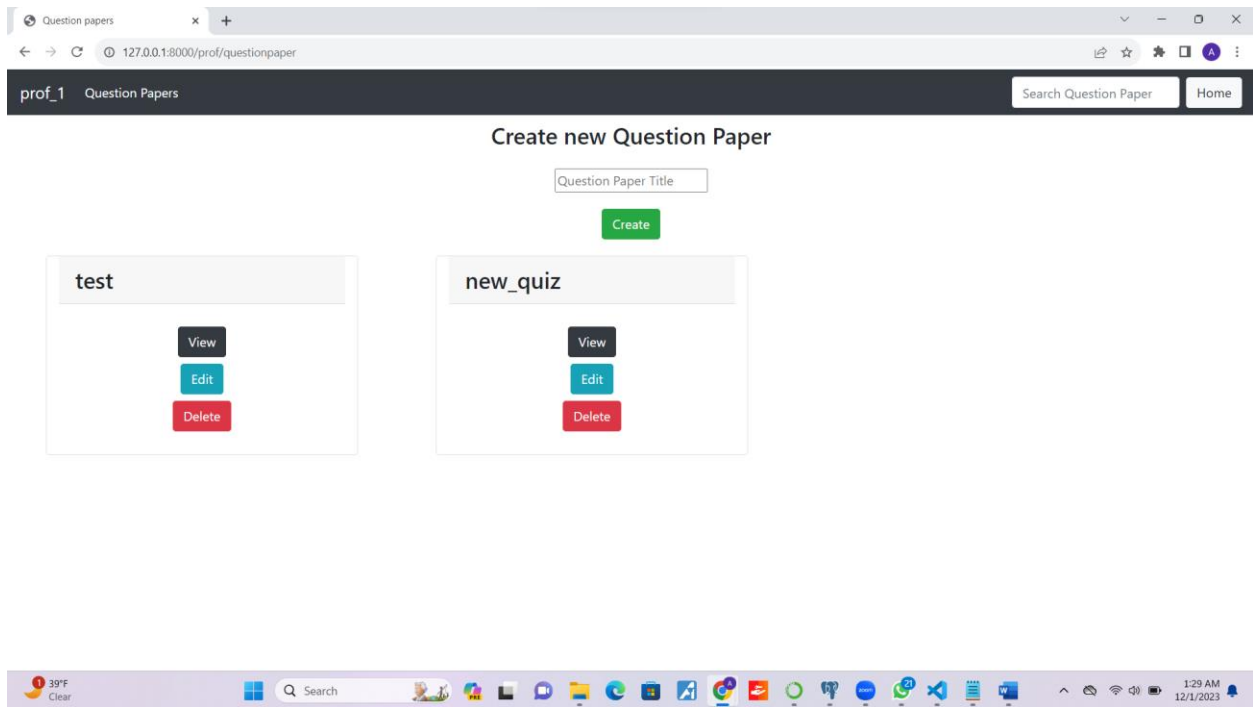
Question papers
127.0.0.1:8000/prof/questionpaper

prof_1 Question Papers

Search Question Paper
Home

Create new Question Paper

Question Paper Title

Create

test

View
Edit
Delete

new_quiz

View
Edit
Delete

39°F
Clear

Search

1:29 AM
12/1/2023